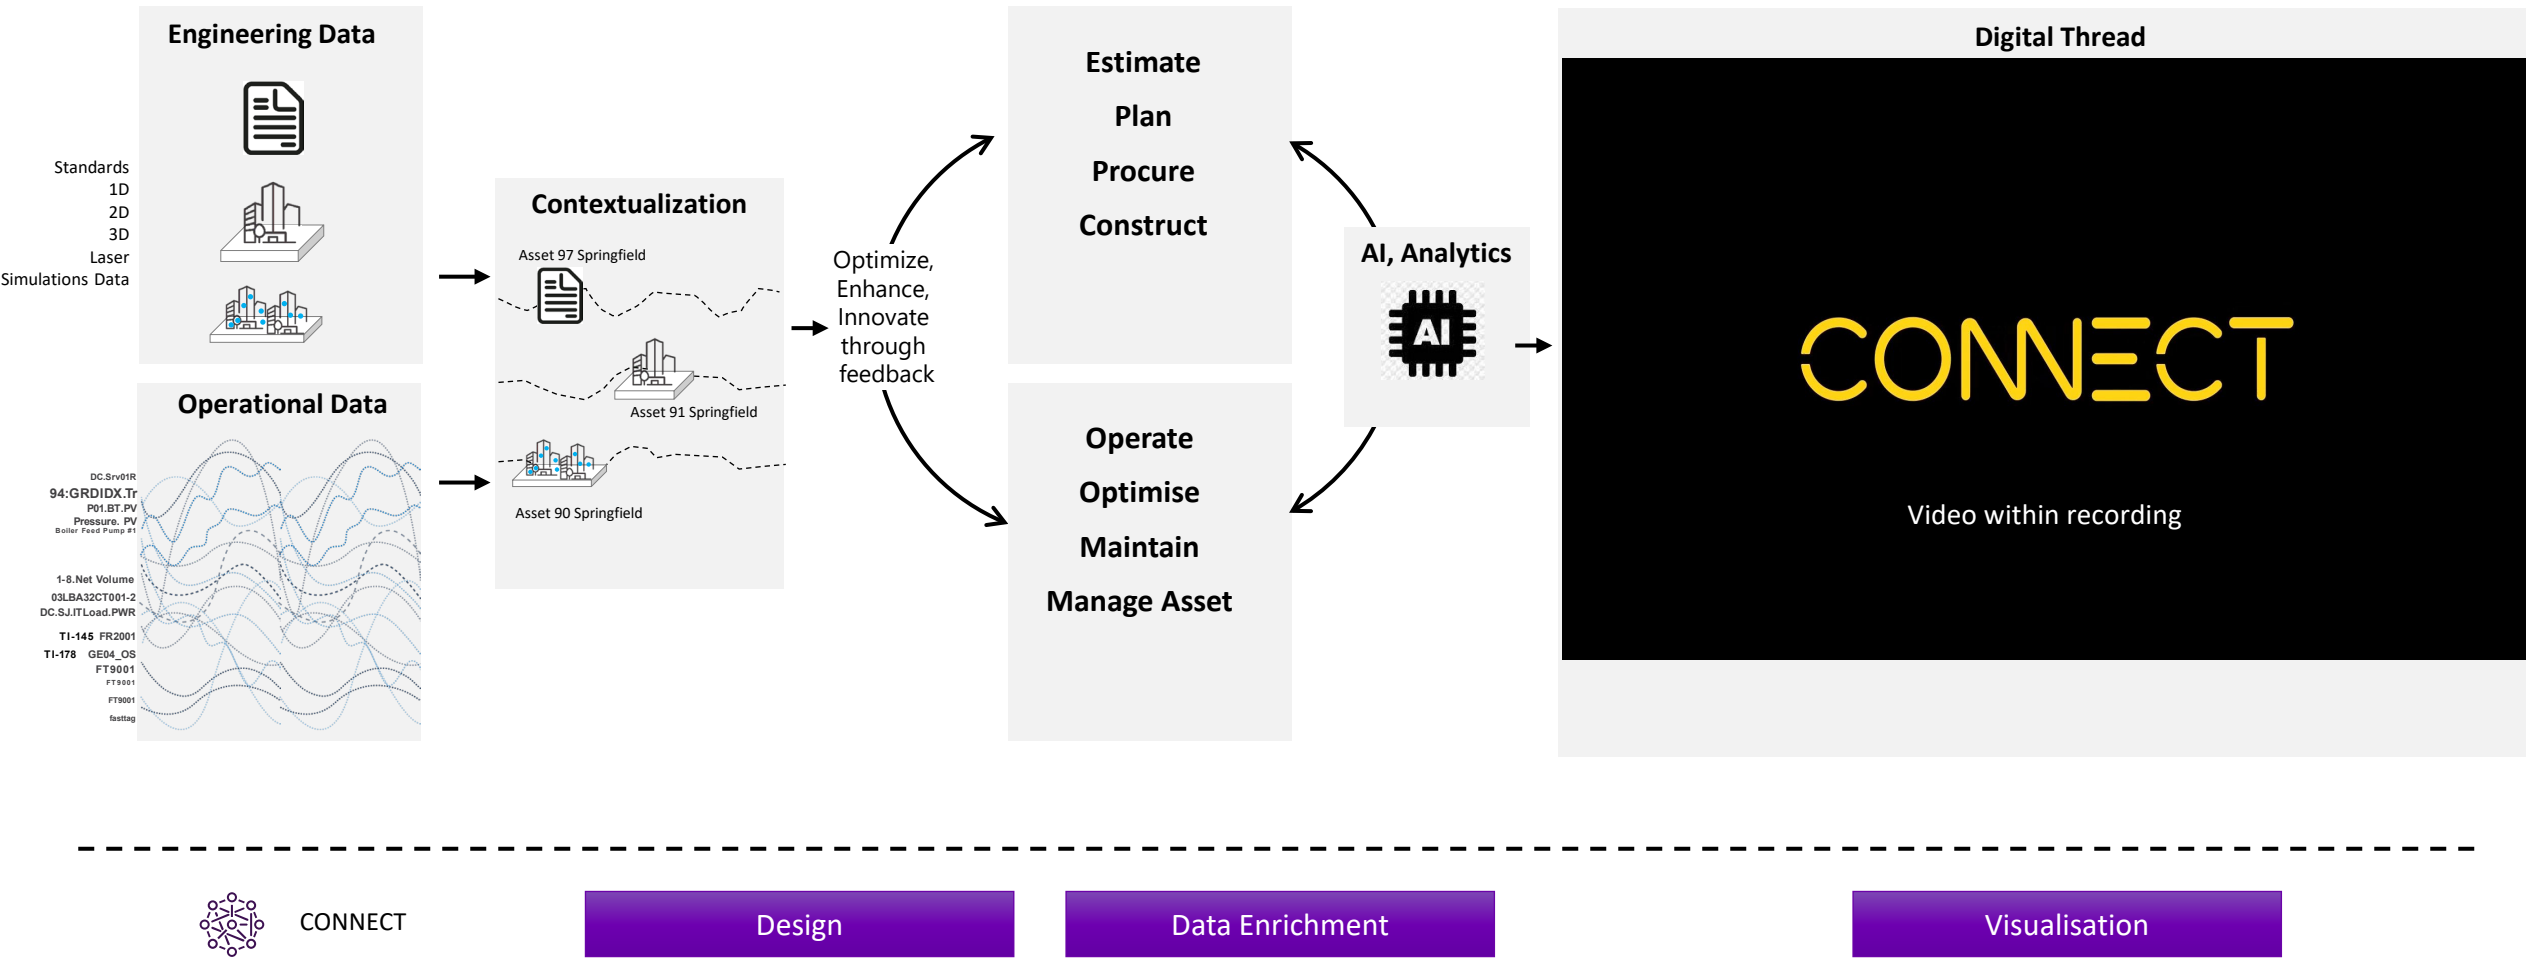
Engineering Data

Standards
1D
2D
3D
Laser
Simulations Data

Operational Data

DC.Srv01R
94:GRDIDX.Tr
P01.BT.PV
Pressure. PV
Boiler Feed Pump #1
1-8.Net Volume
03LBA32CT001-2
DC.SJ.ITLoad.PWR
TI-145 FR2001
TI-178 GE04_OS
FT9001
FT9001
FT9001
fasttag

Contextualization

Asset 97 Springfield
Asset 91 Springfield
Asset 90 Springfield

Optimize, Enhance, Innovate through feedback

Estimate
Plan
Procure
Construct

Operate
Optimise
Maintain
Manage Asset

AI, Analytics

AI

Digital Thread

CONNECT

Video within recording

CONNECT

Design

Data Enrichment

Visualisation